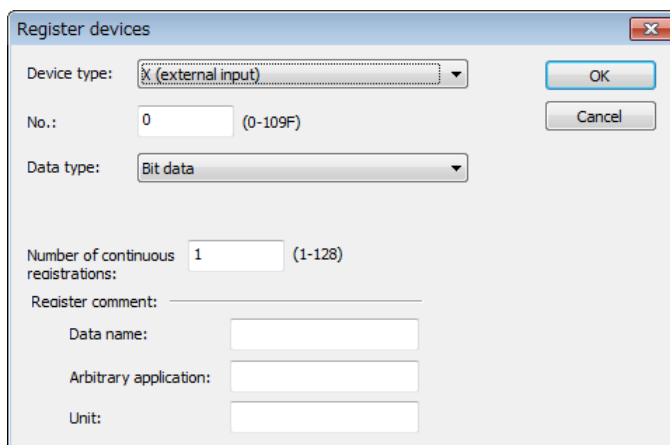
Register devices

Device type: X (external input)

No.: 0 (0-109F)

Data type: Bit data

Number of continuous registrations: 1 (1-128)

Register comment:

Data name:

Arbitrary application:

Unit:

OK

Cancel